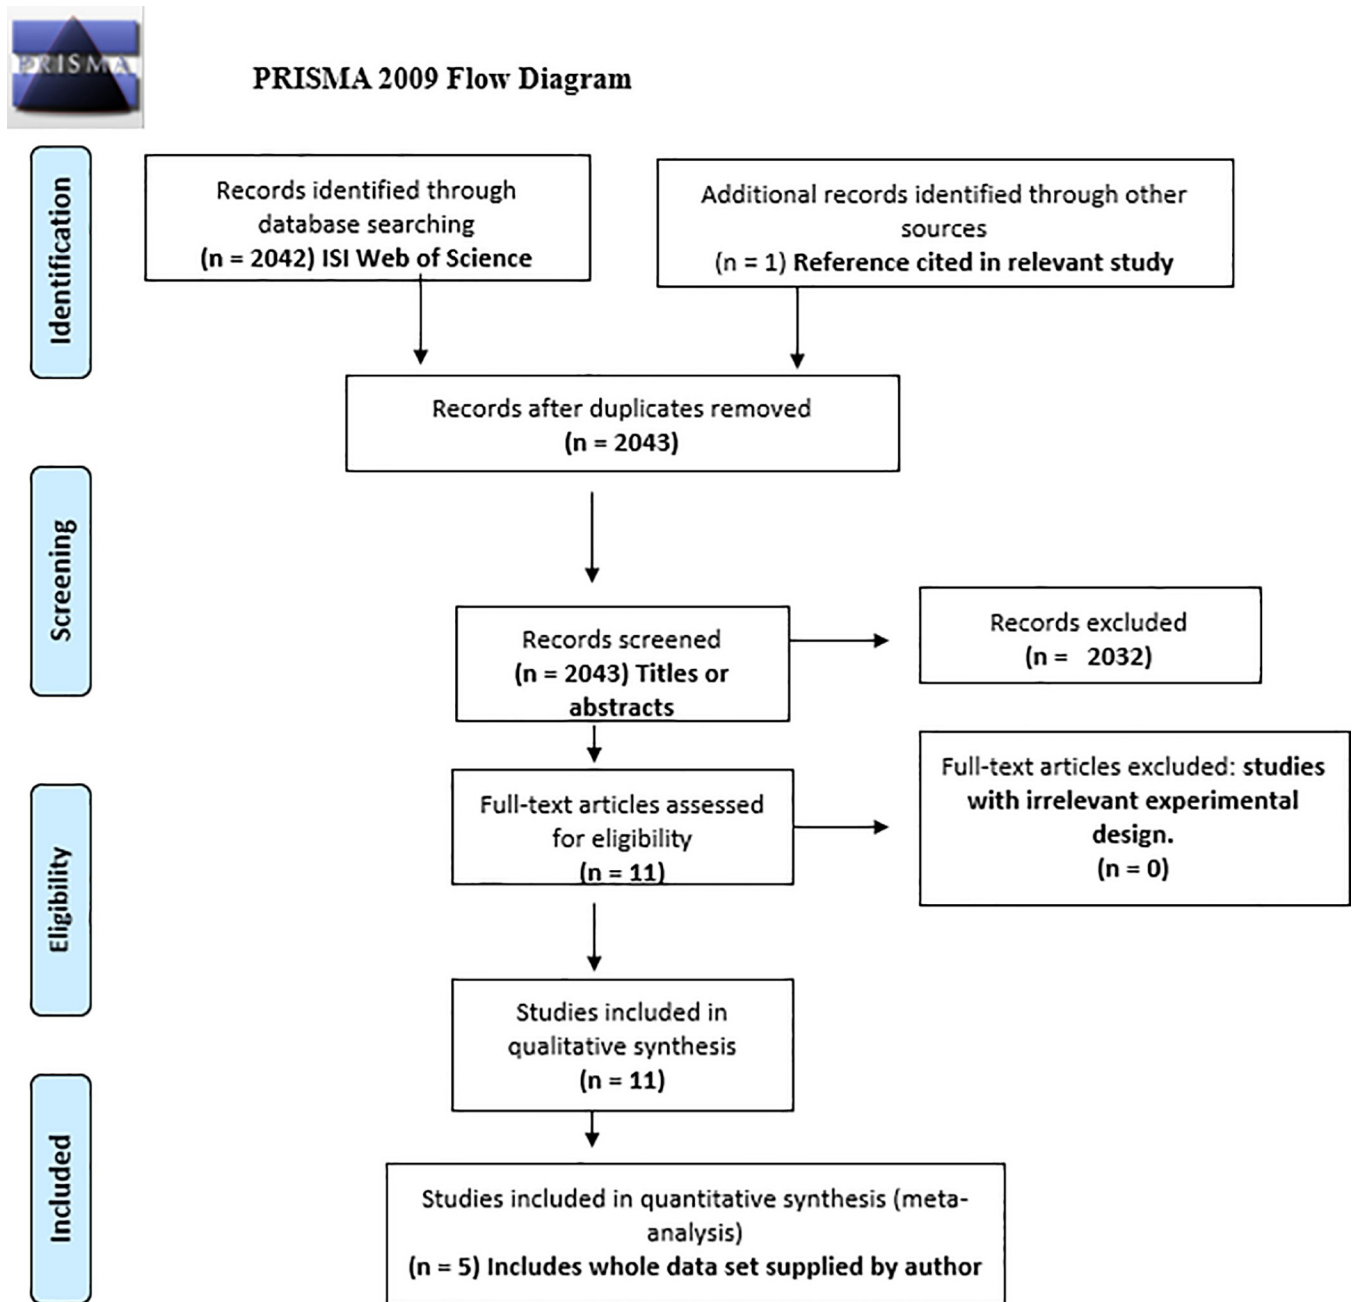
PRISMA

PRISMA 2009 Flow Diagram

Identification

Records identified through database searching
(n = 2042) ISI Web of Science

Additional records identified through other sources
(n = 1) Reference cited in relevant study

Records after duplicates removed
(n = 2043)

Screening

Records screened
(n = 2043) Titles or abstracts

Records excluded
(n = 2032)

Eligibility

Full-text articles assessed for eligibility
(n = 11)

Full-text articles excluded: studies with irrelevant experimental design.
(n = 0)

Studies included in qualitative synthesis
(n = 11)

Included

Studies included in quantitative synthesis (meta-analysis)
(n = 5) Includes whole data set supplied by author